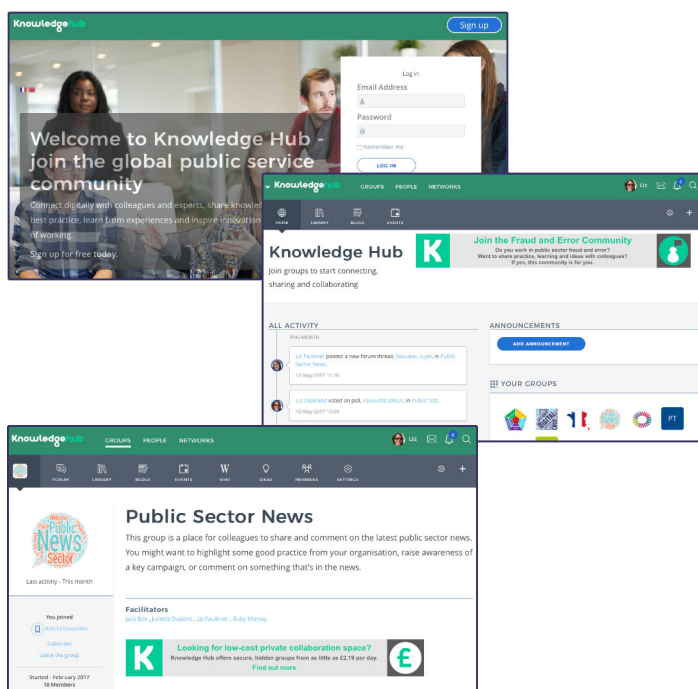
Knowledge hub

Sign up

Log in

Email Address

Password

Remember me

LOG IN

Welcome to Knowledge Hub - join the global public service community

Connect digitally with colleagues and experts, share knowled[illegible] best practice, learn from experiences and inspire innovation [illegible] of working.

Sign up for free today.

Knowledge hub GROUPS PEOPLE NETWORKS

Liz

FORUM LIBRARY BLOGS EVENTS

Knowledge Hub

Join groups to start connecting, sharing and collaborating

Join the Fraud and Error Community

Do you work in public sector fraud and error? Want to share practice, learning and ideas with colleagues? If yes, this community is for you.

ALL ACTIVITY

THREADS

Liz Faulkner posted a new forum thread, Nouveau sujet, in Public Sector News.

12-May-2017 11:10

Liz Copeland voted on poll, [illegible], in Public Test.

10-May-2017 13:59

ANNOUNCEMENTS

ADD ANNOUNCEMENT

YOUR GROUPS

PT

Knowledge hub GROUPS PEOPLE NETWORKS

Liz

FORUM LIBRARY BLOGS EVENTS WIKI IDEAS MEMBERS SETTINGS

Public Sector News

Last activity - This month

Public Sector News

This group is a place for colleagues to share and comment on the latest public sector news. You might want to highlight some good practice from your organisation, raise awareness of a key campaign, or comment on something that's in the news.

You joined

Add to Favourites

Subscribe

Leave the group

Facilitators

Jack Box , Juliette Dupont , Liz Faulkner , Ruby Murray

Looking for low-cost private collaboration space?

Knowledge Hub offers secure, hidden groups from as little as £2.19 per day.

Find out more

Started - February 2017

18 Members